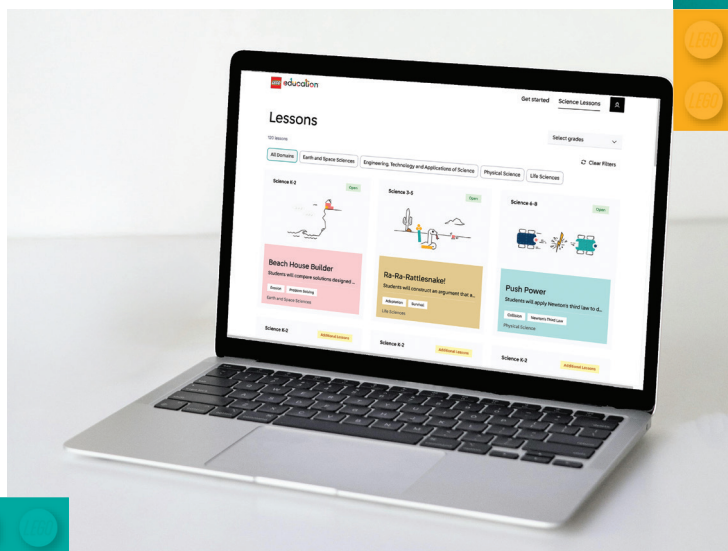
LEGO education

Get started Science Lessons

Lessons

120 lessons

Select grades

All Domains Earth and Space Sciences Engineering, Technology and Applications of Science Physical Science Life Sciences

Clear Filters

Science K-2

Open

Beach House Builder

Students will compare solutions designed ...

Erosion Problem Solving

Earth and Space Sciences

Science 3-5

Open

Ra-Ra-Rattlesnake!

Students will construct an argument that a...

Adaptation Survival

Life Sciences

Science 6-8

Open

Push Power

Students will apply Newton's third law to d...

Collision Newton's Third Law

Physical Science

Science K-2

Additional Lessons

Science K-2

Additional Lessons

Science K-2

Additional Lessons